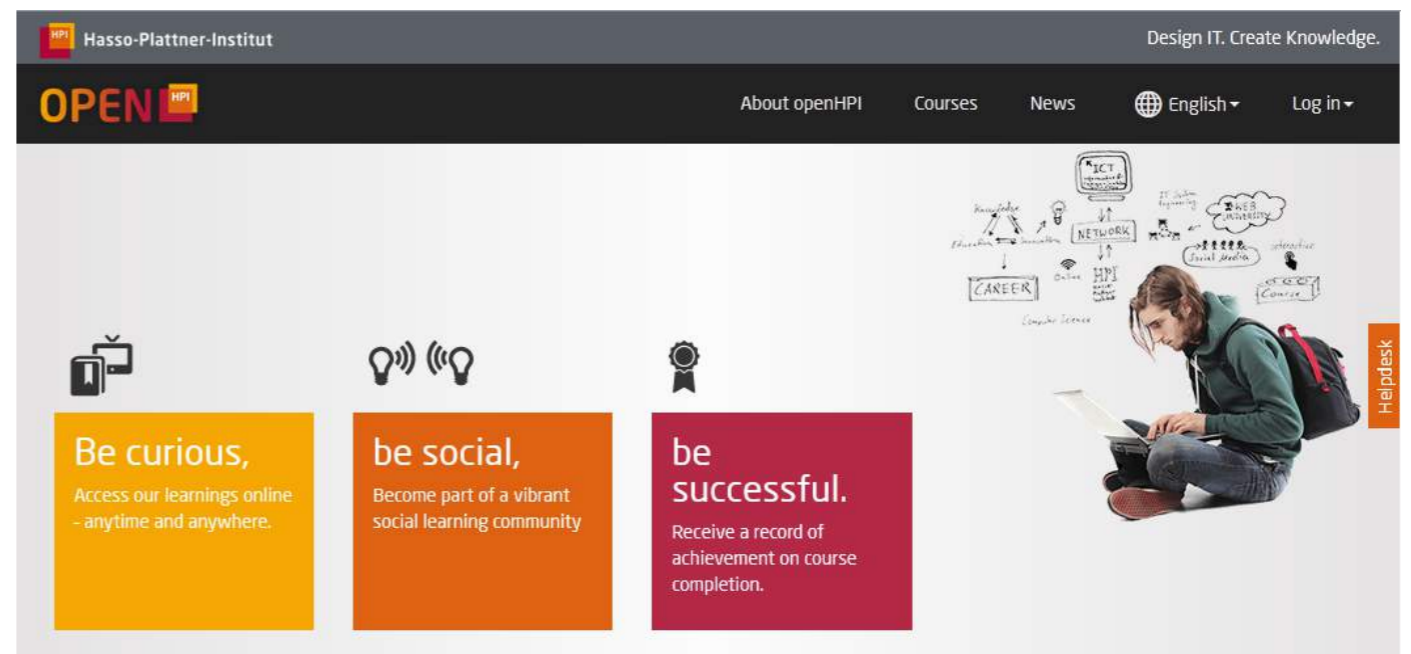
HPI Hasso-Plattner-Institut

Design IT. Create Knowledge.

OPEN HPI

About openHPI Courses News English Log in

ICT
Knowledge
IT System Engineering
WEB UNIVERSITY
Education
Innovation
NETWORK
Social Media
Interactive
CAREER
Online
HPI
Course
Computer Science

Helpdesk

Be curious,

Access our learnings online - anytime and anywhere.

be social,

Become part of a vibrant social learning community

be successful.

Receive a record of achievement on course completion.